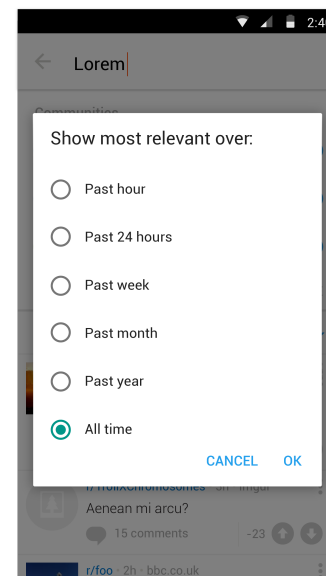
2:4

Lorem

Communities

Show most relevant over:

Past hour

Past 24 hours

Past week

Past month

Past year

All time

CANCEL OK

r/TrollXChromosomes · 3h · imgur

Aenean mi arcu?

15 comments

-23

r/foo · 2h · bbc.co.uk